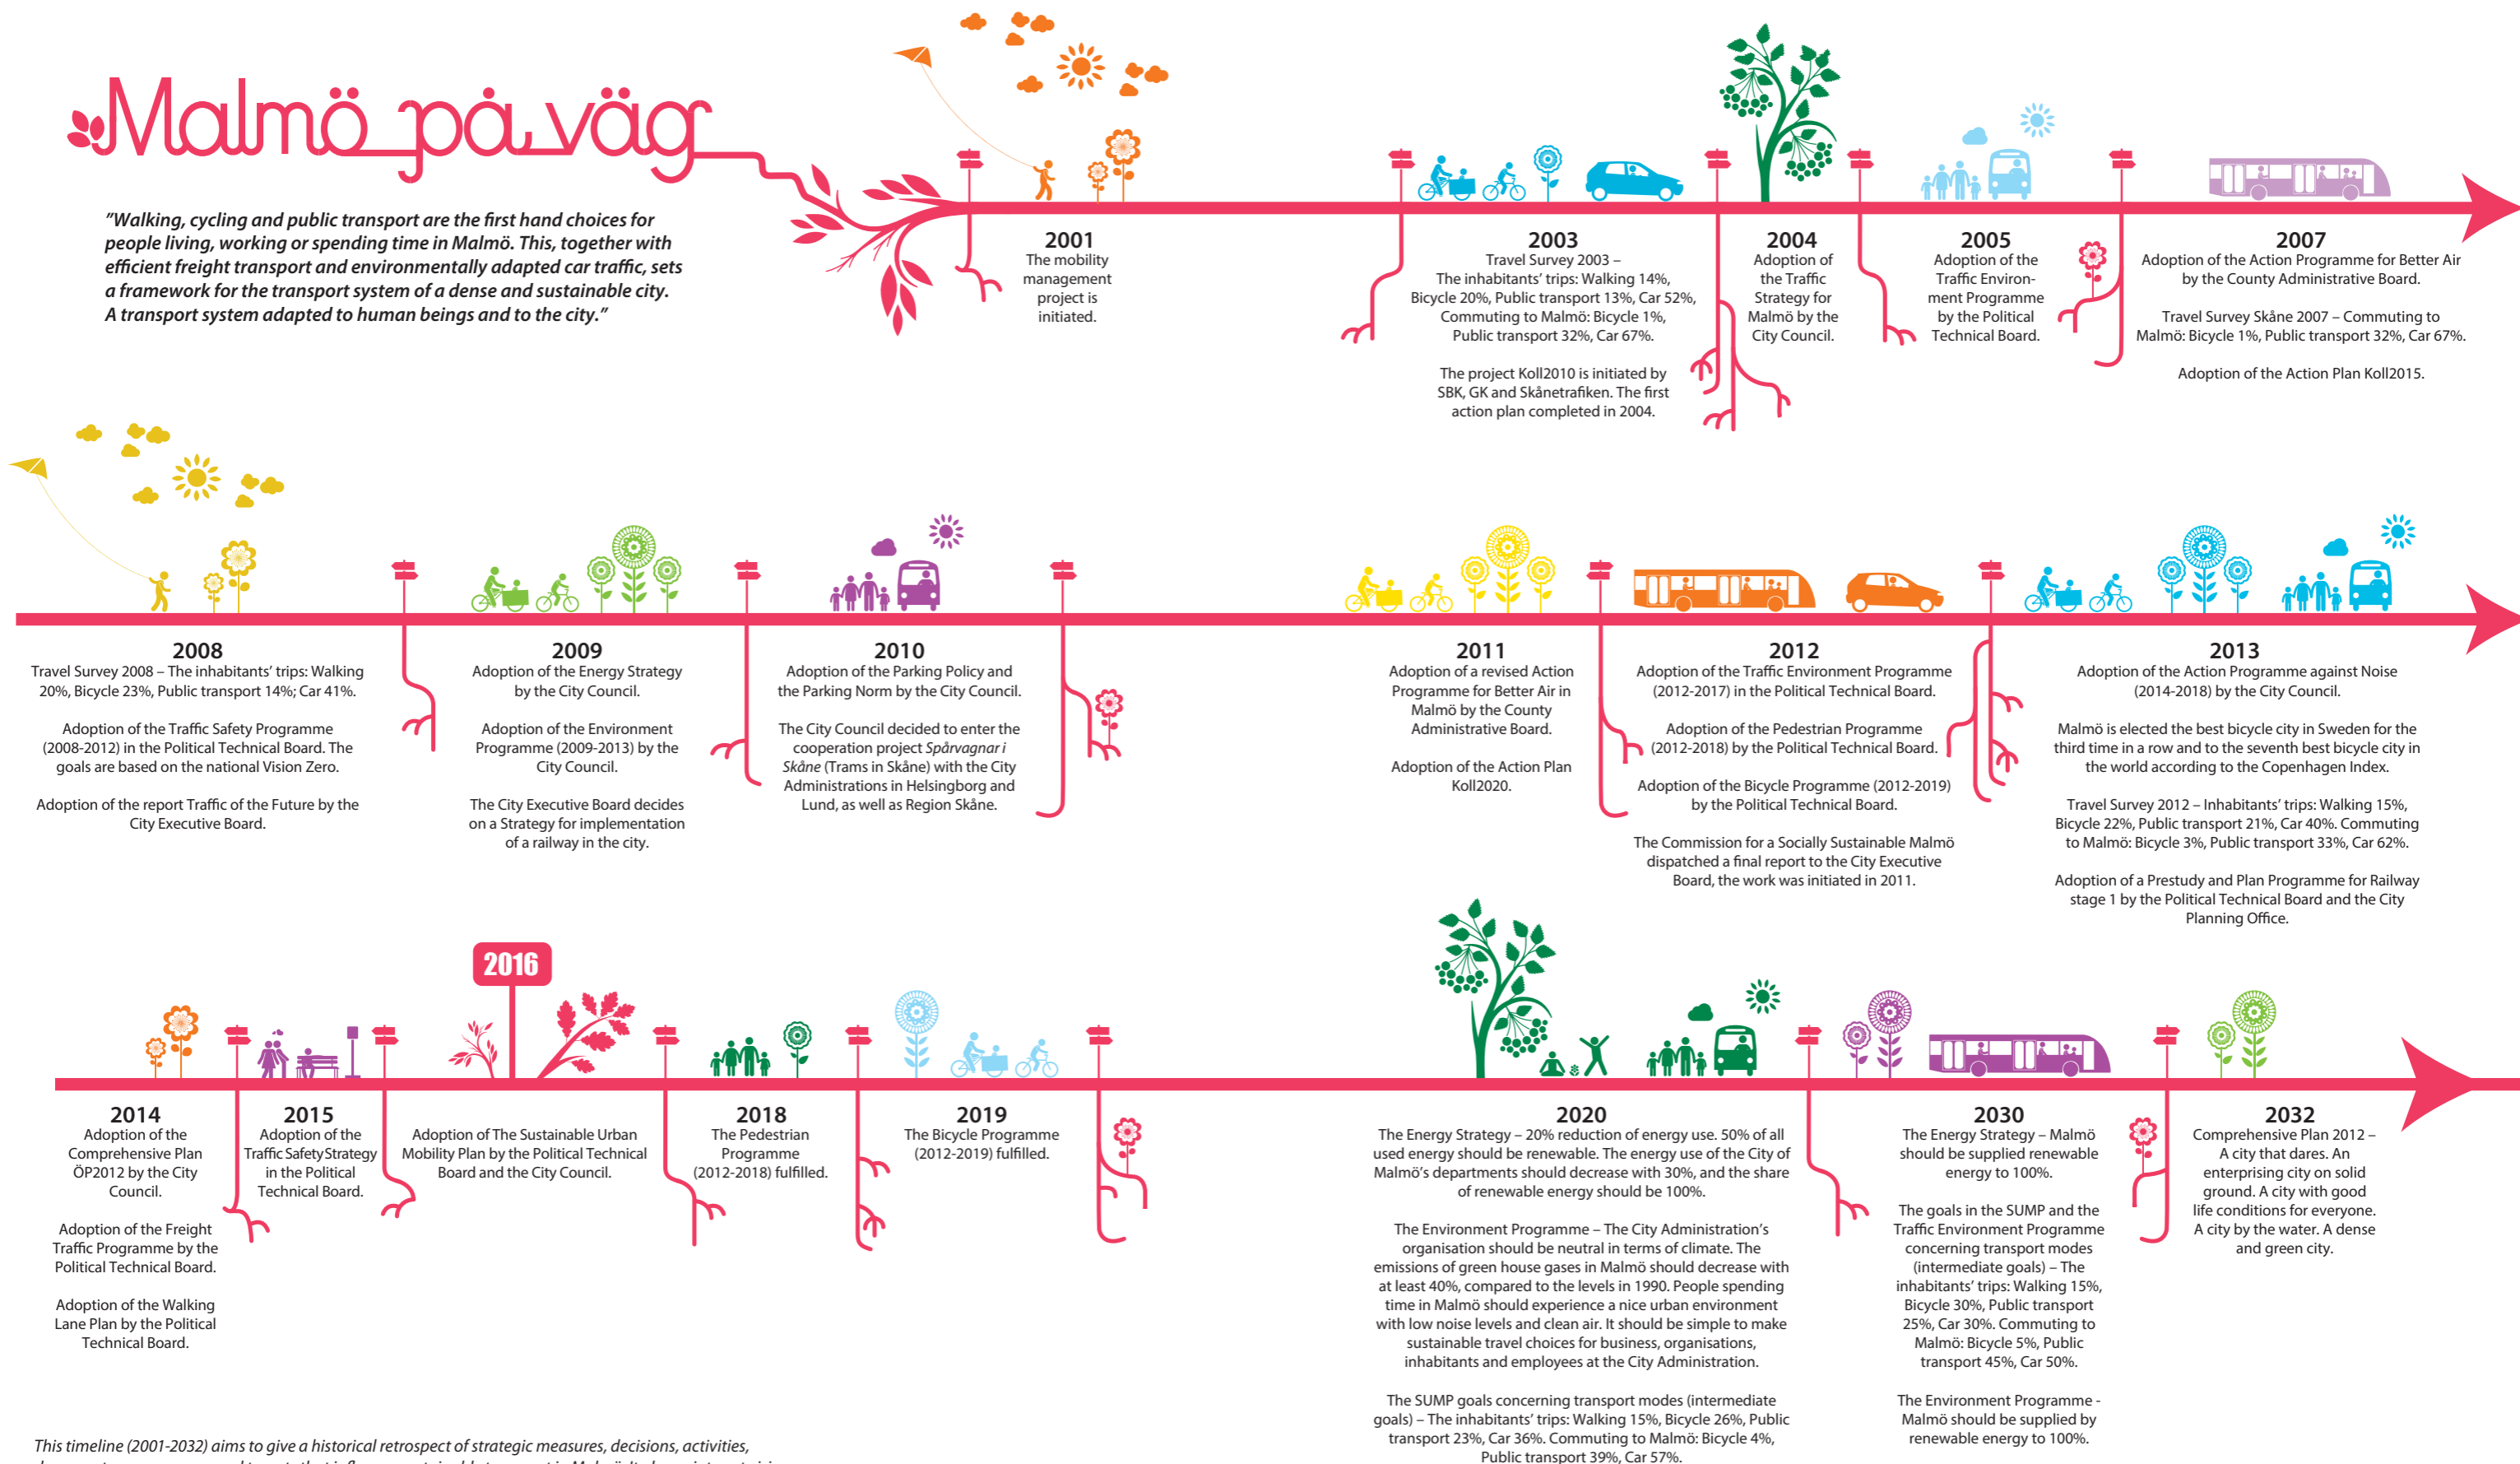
Malmö på väg

"Walking, cycling and public transport are the first hand choices for people living, working or spending time in Malmö. This, together with efficient freight transport and environmentally adapted car traffic, sets a framework for the transport system of a dense and sustainable city. A transport system adapted to human beings and to the city."

2001
The mobility management project is initiated.

2003
Travel Survey 2003 – The inhabitants' trips: Walking 14%, Bicycle 20%, Public transport 13%, Car 52%, Commuting to Malmö: Bicycle 1%, Public transport 32%, Car 67%.

The project Koll2010 is initiated by SBK, GK and Skånetrafiken. The first action plan completed in 2004.

2004
Adoption of the Traffic Strategy for Malmö by the City Council.

2005
Adoption of the Traffic Environment Programme by the Political Technical Board.

2007
Adoption of the Action Programme for Better Air by the County Administrative Board.

Travel Survey Skåne 2007 – Commuting to Malmö: Bicycle 1%, Public transport 32%, Car 67%.

Adoption of the Action Plan Koll2015.

2008
Travel Survey 2008 – The inhabitants' trips: Walking 20%, Bicycle 23%, Public transport 14%; Car 41%.

Adoption of the Traffic Safety Programme (2008-2012) in the Political Technical Board. The goals are based on the national Vision Zero.

Adoption of the report Traffic of the Future by the City Executive Board.

2009
Adoption of the Energy Strategy by the City Council.

Adoption of the Environment Programme (2009-2013) by the City Council.

The City Executive Board decides on a Strategy for implementation of a railway in the city.

2010
Adoption of the Parking Policy and the Parking Norm by the City Council.

The City Council decided to enter the cooperation project Spårvagnar i Skåne (Trams in Skåne) with the City Administrations in Helsingborg and Lund, as well as Region Skåne.

2011
Adoption of a revised Action Programme for Better Air in Malmö by the County Administrative Board.

Adoption of the Action Plan Koll2020.

2012
Adoption of the Traffic Environment Programme (2012-2017) in the Political Technical Board.

Adoption of the Pedestrian Programme (2012-2018) by the Political Technical Board.

Adoption of the Bicycle Programme (2012-2019) by the Political Technical Board.

The Commission for a Socially Sustainable Malmö dispatched a final report to the City Executive Board, the work was initiated in 2011.

2013
Adoption of the Action Programme against Noise (2014-2018) by the City Council.

Malmö is elected the best bicycle city in Sweden for the third time in a row and to the seventh best bicycle city in the world according to the Copenhagen Index.

Travel Survey 2012 – Inhabitants' trips: Walking 15%, Bicycle 22%, Public transport 21%, Car 40%. Commuting to Malmö: Bicycle 3%, Public transport 33%, Car 62%.

Adoption of a Prestudy and Plan Programme for Railway stage 1 by the Political Technical Board and the City Planning Office.

2016

2014
Adoption of the Comprehensive Plan ÖP2012 by the City Council.

Adoption of the Freight Traffic Programme by the Political Technical Board.

Adoption of the Walking Lane Plan by the Political Technical Board.

2015
Adoption of the Traffic Safety Strategy in the Political Technical Board.

Adoption of The Sustainable Urban Mobility Plan by the Political Technical Board and the City Council.

2018
The Pedestrian Programme (2012-2018) fulfilled.

2019
The Bicycle Programme (2012-2019) fulfilled.

2020
The Energy Strategy – 20% reduction of energy use. 50% of all used energy should be renewable. The energy use of the City of Malmö's departments should decrease with 30%, and the share of renewable energy should be 100%.

The Environment Programme – The City Administration's organisation should be neutral in terms of climate. The emissions of green house gases in Malmö should decrease with at least 40%, compared to the levels in 1990. People spending time in Malmö should experience a nice urban environment with low noise levels and clean air. It should be simple to make sustainable travel choices for business, organisations, inhabitants and employees at the City Administration.

The SUMP goals concerning transport modes (intermediate goals) – The inhabitants' trips: Walking 15%, Bicycle 26%, Public transport 23%, Car 36%. Commuting to Malmö: Bicycle 4%, Public transport 39%, Car 57%.

2030
The Energy Strategy – Malmö should be supplied renewable energy to 100%.

The goals in the SUMP and the Traffic Environment Programme concerning transport modes (intermediate goals) – The inhabitants' trips: Walking 15%, Bicycle 30%, Public transport 25%, Car 30%. Commuting to Malmö: Bicycle 5%, Public transport 45%, Car 50%.

The Environment Programme - Malmö should be supplied by renewable energy to 100%.

2032
Comprehensive Plan 2012 – A city that dares. An enterprising city on solid ground. A city with good life conditions for everyone. A city by the water. A dense and green city.

This timeline (2001-2032) aims to give a historical retrospect of strategic measures, decisions, activities, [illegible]